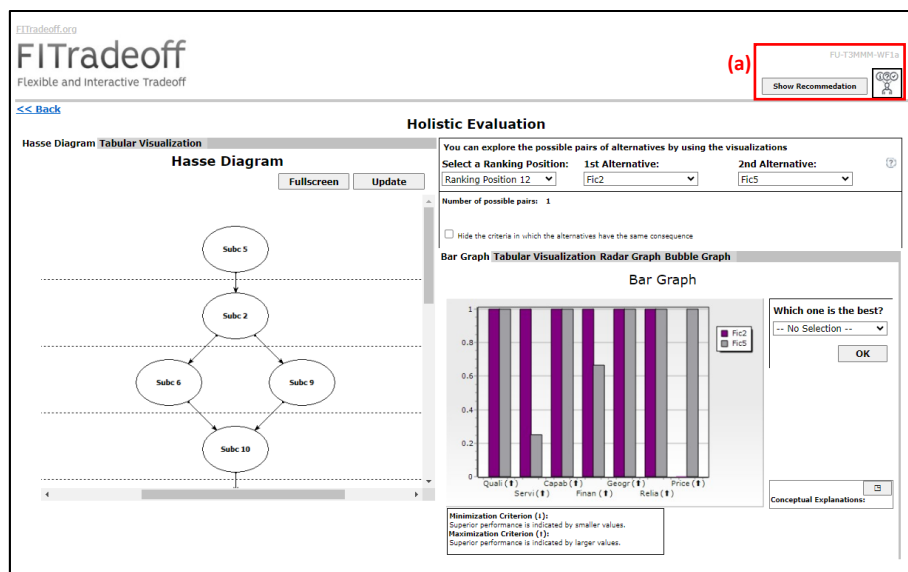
FITradeoff.org

FITradeoff

Flexible and Interactive Tradeoff

FU-T3MMM-WF1a

(a)

Show Recommedation

<< Back

Holistic Evaluation

Hasse Diagram Tabular Visualization

Hasse Diagram

Fullscreen Update

Subc 5

Subc 2

Subc 6

Subc 9

Subc 10

You can explore the possible pairs of alternatives by using the visualizations

Select a Ranking Position: Ranking Position 12

1st Alternative: Fic2

2nd Alternative: Fic5

Number of possible pairs: 1

Hide the criteria in which the alternatives have the same consequence

Bar Graph Tabular Visualization Radar Graph Bubble Graph

Bar Graph

1

0.8

0.6

0.4

0.2

0

Fic2

Fic5

Quali (⬆) Servi (⬆) Capab (⬆) Finan (⬆) Geogr (⬆) Relia (⬆) Price (⬆)

Which one is the best?

-- No Selection --

OK

Conceptual Explanations:

Minimization Criterion (⬇):
Superior performance is indicated by smaller values.
Maximization Criterion (⬆):
Superior performance is indicated by larger values.